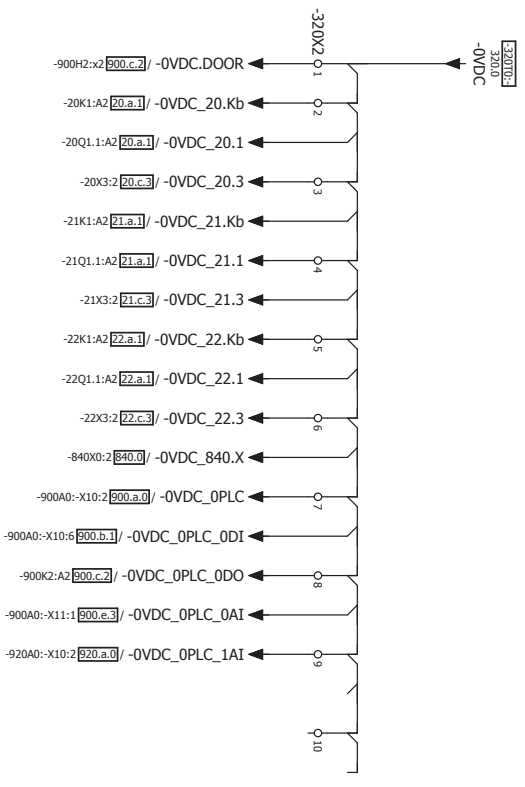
-320X2

-320T0:-
320.0
-0VDC

-900H2:x2 900.c.2 / -0VDC.DOOR
1
-20K1:A2 20.a.1 / -0VDC_20.Kb
2
-20Q1.1:A2 20.a.1 / -0VDC_20.1
-20X3:2 20.c.3 / -0VDC_20.3
3
-21K1:A2 21.a.1 / -0VDC_21.Kb
-21Q1.1:A2 21.a.1 / -0VDC_21.1
4
-21X3:2 21.c.3 / -0VDC_21.3
-22K1:A2 22.a.1 / -0VDC_22.Kb
5
-22Q1.1:A2 22.a.1 / -0VDC_22.1
-22X3:2 22.c.3 / -0VDC_22.3
6
-840X0:2 840.0 / -0VDC_840.X
-900A0:-X10:2 900.a.0 / -0VDC_0PLC
7
-900A0:-X10:6 900.b.1 / -0VDC_0PLC_0DI
-900K2:A2 900.c.2 / -0VDC_0PLC_0DO
8
-900A0:-X11:1 900.e.3 / -0VDC_0PLC_0AI
-920A0:-X10:2 920.a.0 / -0VDC_0PLC_1AI
9
10